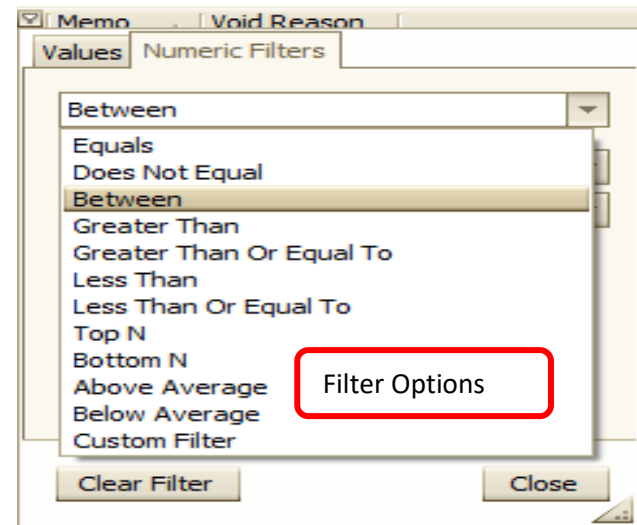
Memo
Void Reason

Values
Numeric Filters

Between

Equals
Does Not Equal
Between
Greater Than
Greater Than Or Equal To
Less Than
Less Than Or Equal To
Top N
Bottom N
Above Average
Below Average
Custom Filter

Filter Options

Clear Filter
Close